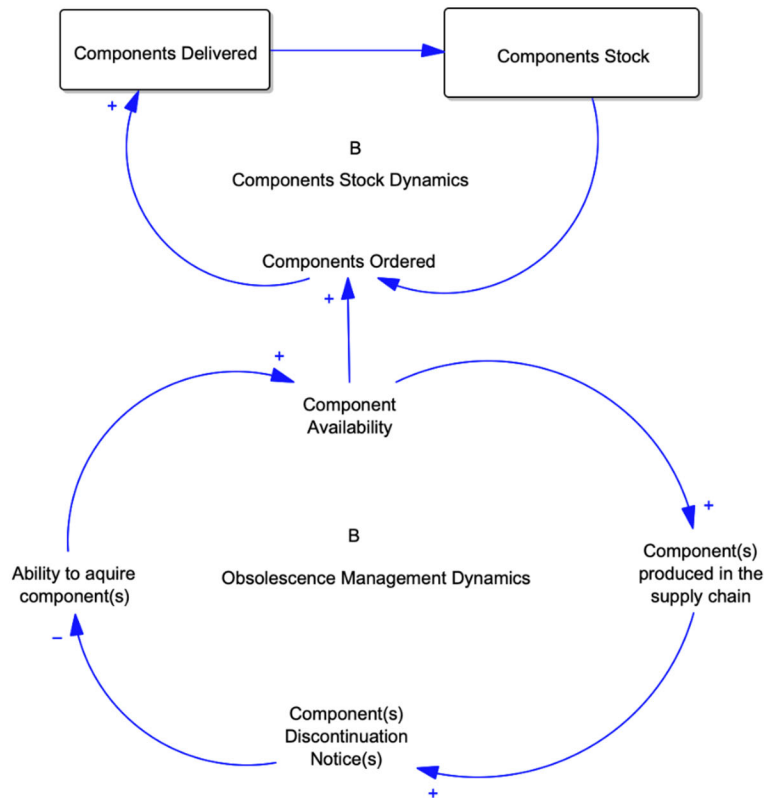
Components Delivered

Components Stock

+

B

Components Stock Dynamics

Components Ordered

+

+

Component Availability

+

B

Ability to aquire component(s)

Obsolescence Management Dynamics

Component(s) produced in the supply chain

−

Component(s) Discontinuation Notice(s)

+